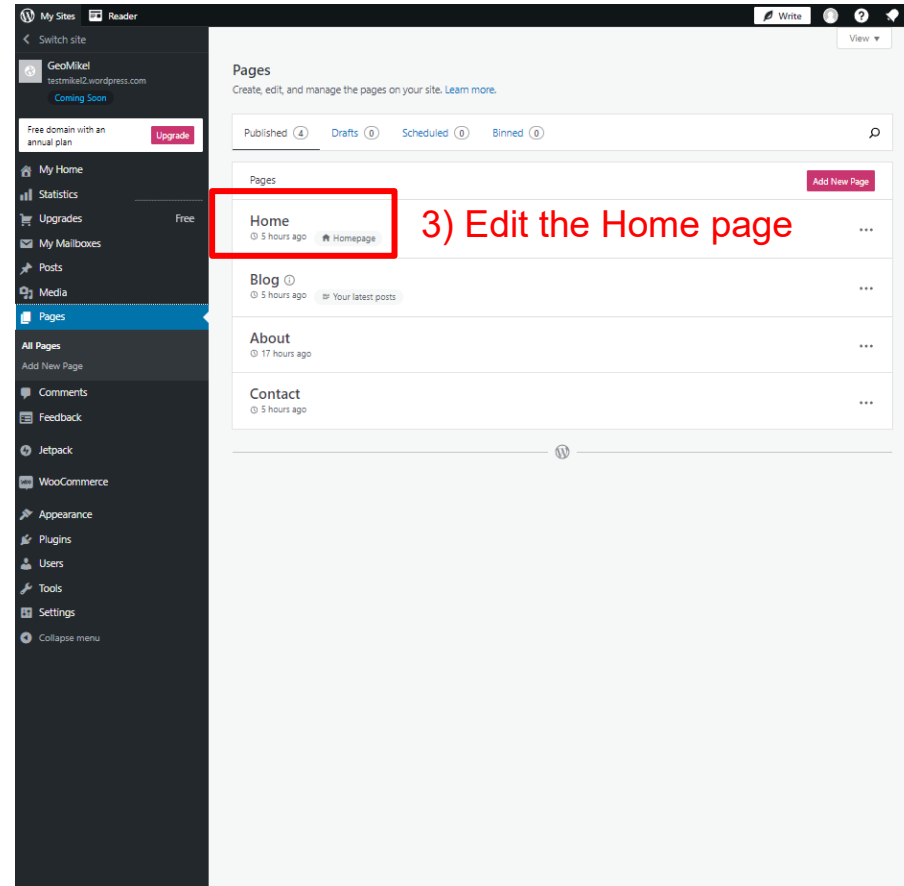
My Sites Reader Write

Switch site

GeoMikel
testmikel2.wordpress.com
Coming Soon

Free domain with an annual plan
Upgrade

My Home
Statistics
Upgrades Free
My Mailboxes
Posts
Media
Pages
All Pages
Add New Page
Comments
Feedback
Jetpack
WooCommerce
Appearance
Plugins
Users
Tools
Settings
Collapse menu

View

Pages
Create, edit, and manage the pages on your site. Learn more.

Published 4 Drafts 0 Scheduled 0 Binned 0

Pages
Add New Page

Home
5 hours ago Homepage

3) Edit the Home page

Blog
5 hours ago Your latest posts

About
17 hours ago

Contact
5 hours ago